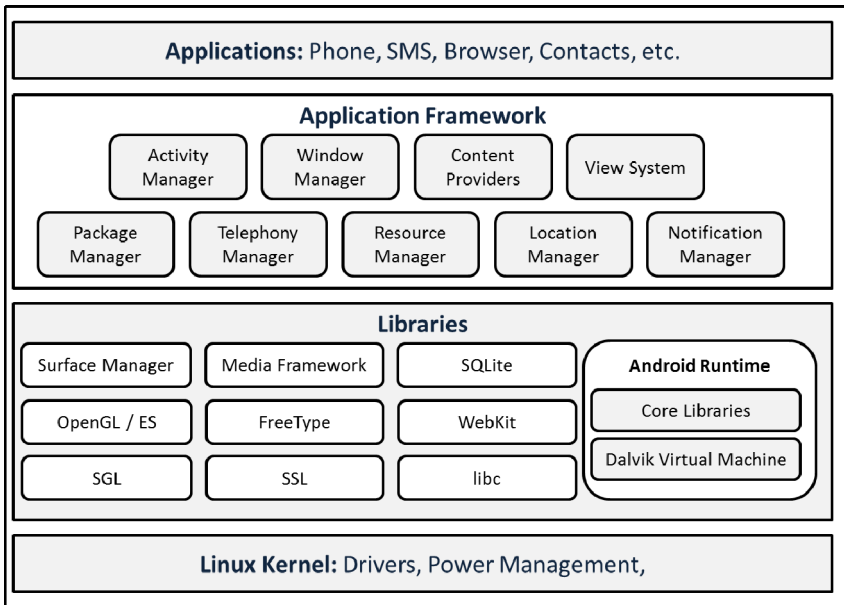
Applications: Phone, SMS, Browser, Contacts, etc.

Application Framework

Activity Manager

Window Manager

Content Providers

View System

Package Manager

Telephony Manager

Resource Manager

Location Manager

Notification Manager

Libraries

Surface Manager

Media Framework

SQLite

OpenGL / ES

FreeType

WebKit

SGL

SSL

libc

Android Runtime

Core Libraries

Dalvik Virtual Machine

Linux Kernel: Drivers, Power Management,